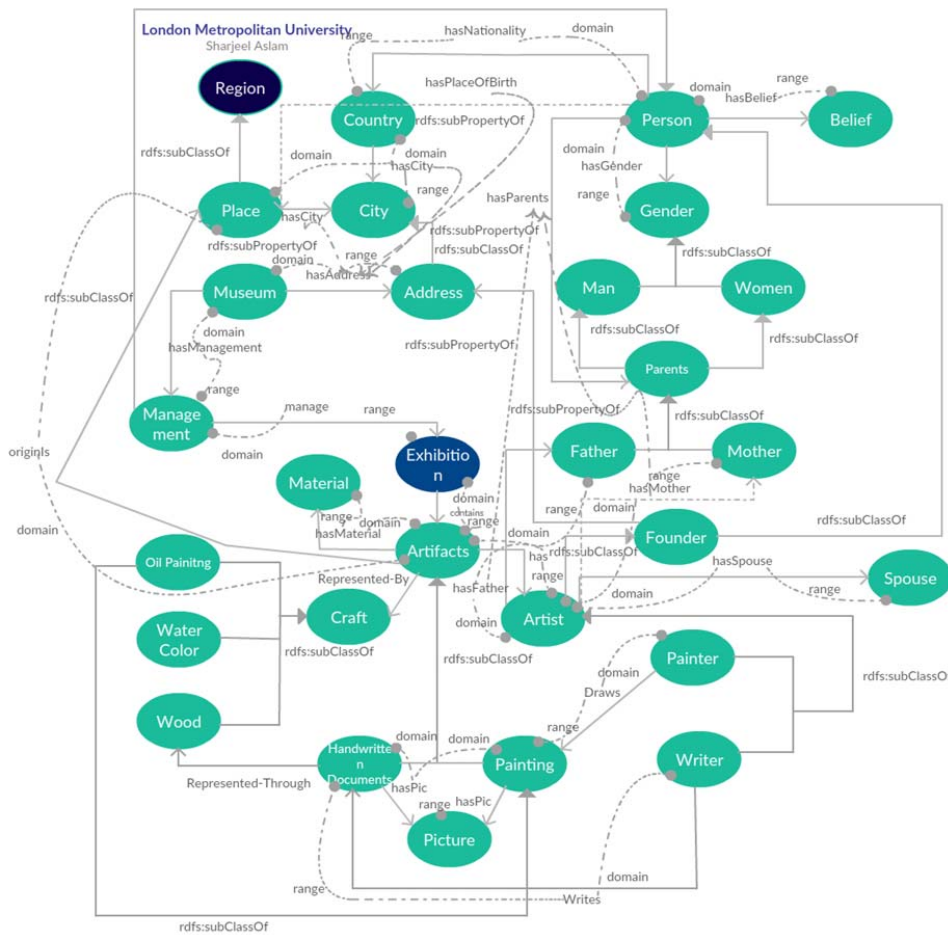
London Metropolitan University
Sharjeel Aslam

Region
Country
City
Place
Museum
Address
Management
Exhibition
Material
Artifacts
Oil Painitng
Water Color
Wood
Craft
Handwritten Documents
Painting
Picture
Person
Belief
Gender
Man
Women
Parents
Father
Mother
Founder
Spouse
Artist
Painter
Writer

range
hasNationality
domain
hasPlaceOfBirth
domain
range
hasBelief
rdfs:subPropertyOf
rdfs:subClassOf
domain
domain
hasCity
range
domain
hasGender
range
hasCity
hasParents
rdfs:subPropertyOf
rdfs:subClassOf
rdfs:subPropertyOf
domain
range
hasAddress
rdfs:subClassOf
rdfs:subClassOf
rdfs:subClassOf
rdfs:subClassOf
domain
hasManagement
rdfs:subPropertyOf
range
manage
range
rdfs:subPropertyOf
rdfs:subClassOf
domain
originls
range
hasMother
domain
domain
contains
range
domain
range
range
domain
rdfs:subClassOf
hasMaterial
domain
has
rdfs:subClassOf
domain
Represented-By
hasSpouse
range
hasFather
range
domain
domain
rdfs:subClassOf
rdfs:subClassOf
rdfs:subClassOf
domain
Draws
range
domain
domain
Represented-Through
hasPic
hasPic
range
range
domain
Writes
rdfs:subClassOf